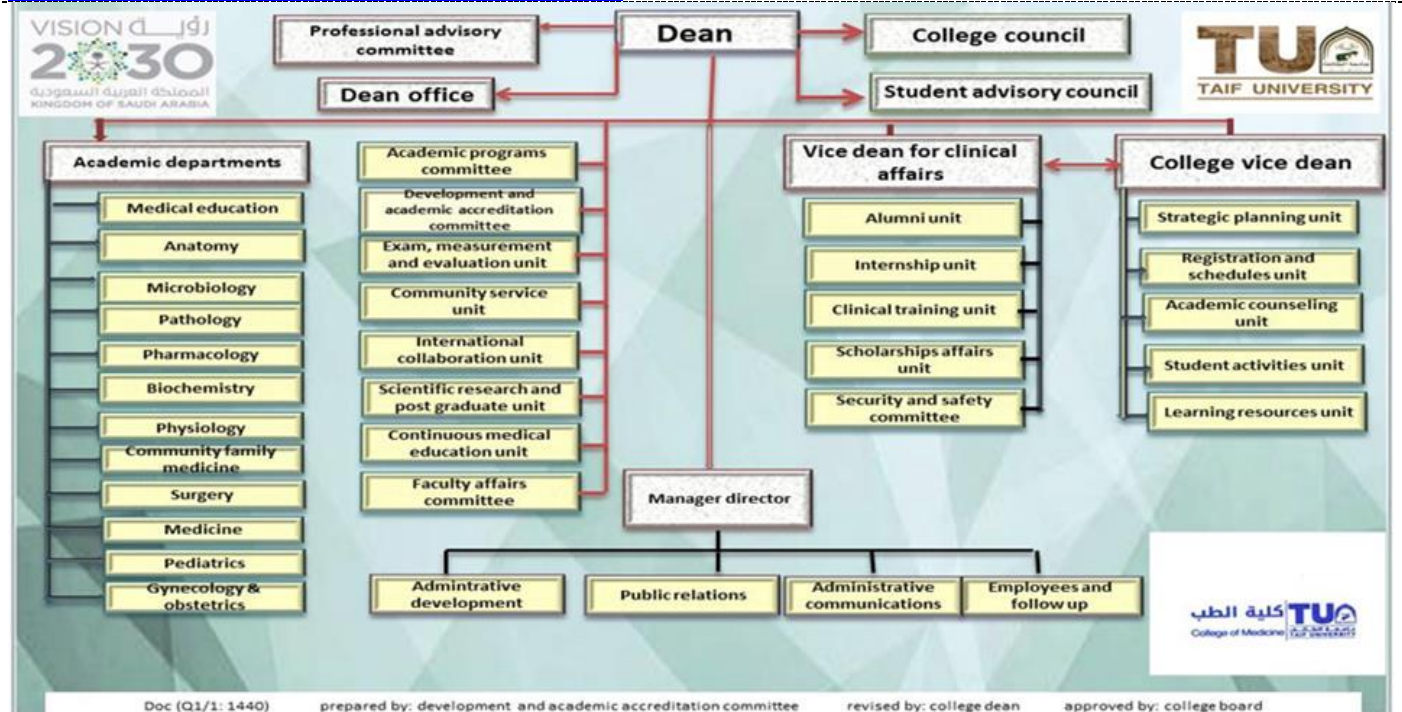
VISION رؤية 2030 المملكة العربية السعودية KINGDOM OF SAUDI ARABIA

Professional advisory committee

Dean

College council

Dean office

Student advisory council

TU TAIF UNIVERSITY

Academic departments

Medical education

Anatomy

Microbiology

Pathology

Pharmacology

Biochemistry

Physiology

Community family medicine

Surgery

Medicine

Pediatrics

Gynecology & obstetrics

Academic programs committee

Development and academic accreditation committee

Exam, measurement and evaluation unit

Community service unit

International collaboration unit

Scientific research and post graduate unit

Continuous medical education unit

Faculty affairs committee

Vice dean for clinical affairs

Alumni unit

Internship unit

Clinical training unit

Scholarships affairs unit

Security and safety committee

College vice dean

Strategic planning unit

Registration and schedules unit

Academic counseling unit

Student activities unit

Learning resources unit

Manager director

Admintrative development

Public relations

Administrative communications

Employees and follow up

كلية الطب TU College of Medicine TAIF UNIVERSITY

Doc (Q1/1: 1440) prepared by: development and academic accreditation committee revised by: college dean approved by: college board